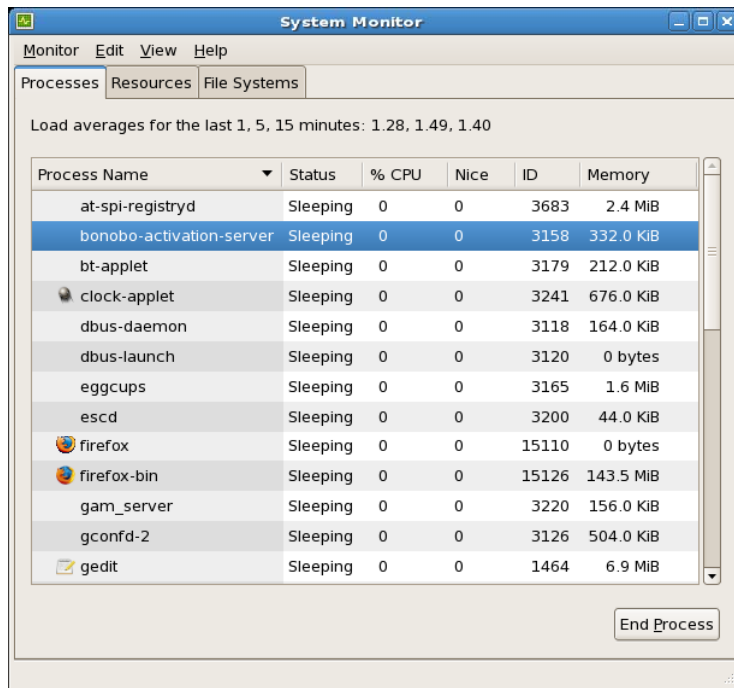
System Monitor

Monitor Edit View Help

Processes Resources File Systems

Load averages for the last 1, 5, 15 minutes: 1.28, 1.49, 1.40

| Process Name | Status | % CPU | Nice | ID | Memory |
|---|---|---|---|---|---|
| at-spi-registryd | Sleeping | 0 | 0 | 3683 | 2.4 MiB |
| bonobo-activation-server | Sleeping | 0 | 0 | 3158 | 332.0 KiB |
| bt-applet | Sleeping | 0 | 0 | 3179 | 212.0 KiB |
| clock-applet | Sleeping | 0 | 0 | 3241 | 676.0 KiB |
| dbus-daemon | Sleeping | 0 | 0 | 3118 | 164.0 KiB |
| dbus-launch | Sleeping | 0 | 0 | 3120 | 0 bytes |
| eggcups | Sleeping | 0 | 0 | 3165 | 1.6 MiB |
| escd | Sleeping | 0 | 0 | 3200 | 44.0 KiB |
| firefox | Sleeping | 0 | 0 | 15110 | 0 bytes |
| firefox-bin | Sleeping | 0 | 0 | 15126 | 143.5 MiB |
| gam_server | Sleeping | 0 | 0 | 3220 | 156.0 KiB |
| gconfd-2 | Sleeping | 0 | 0 | 3126 | 504.0 KiB |
| gedit | Sleeping | 0 | 0 | 1464 | 6.9 MiB |

End Process